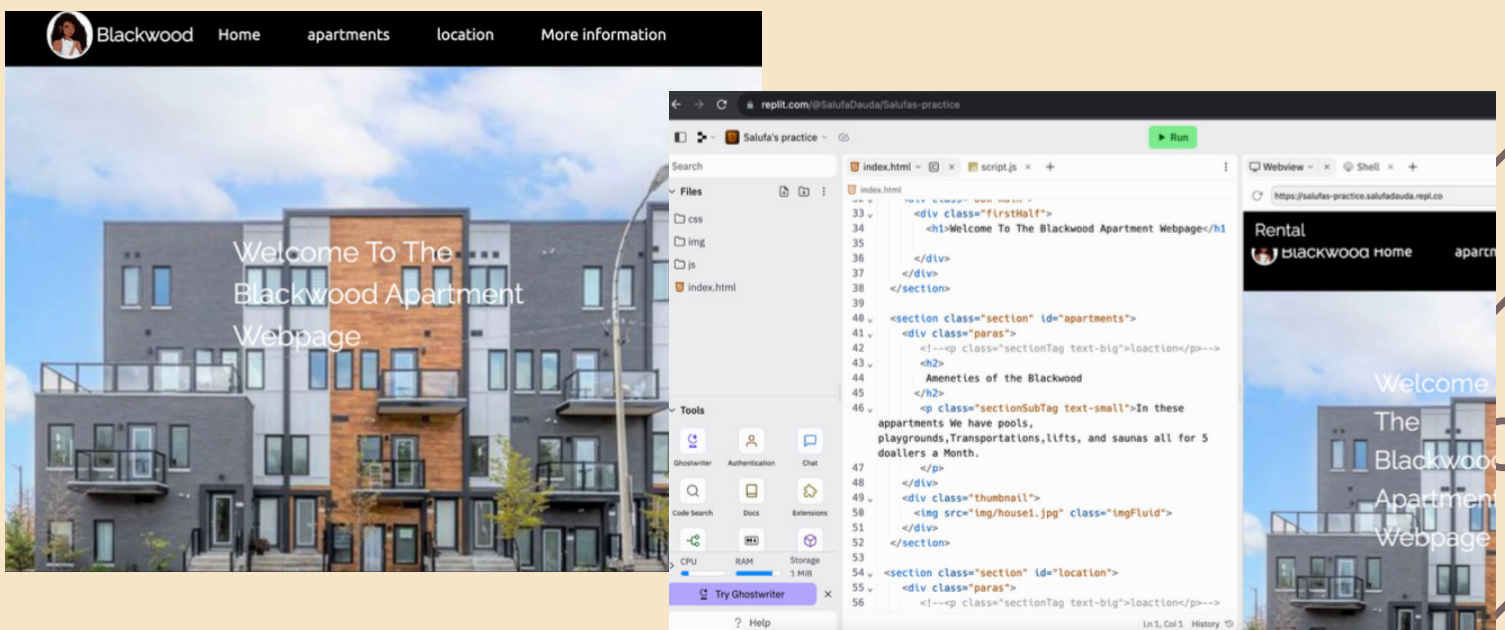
Blackwood Home apartments location More information

Welcome To The Blackwood Apartment Webpage

replit.com/@SalufaDauda/Salufas-practice

Salufa's practice

Run

Search

Files

css

img

js

index.html

Tools

Ghostwriter Authentication Chat

Code Search Docs Extensions

CPU RAM Storage 1 MiB

Try Ghostwriter

? Help

index.html script.js

index.html

33 <div class="firstHalf">
34 <h1>Welcome To The Blackwood Apartment Webpage</h1
35
36 </div>
37 </div>
38 </section>
39
40 <section class="section" id="apartments">
41 <div class="paras">
42 <!--<p class="sectionTag text-big">loaction</p>-->
43 <h2>
44 Ameneties of the Blackwood
45 </h2>
46 <p class="sectionSubTag text-small">In these appartments We have pools, playgrounds,Transportations,lifts, and saunas all for 5 doallers a Month.
47 </p>
48 </div>
49 <div class="thumbnail">
50 <img src="img/house1.jpg" class="imgFluid">
51 </div>
52 </section>
53
54 <section class="section" id="location">
55 <div class="paras">
56 <!--<p class="sectionTag text-big">loaction</p>-->

Ln 1, Col 1 History

Webview Shell

https://salufas-practice.salufadauda.repl.co

Rental

Blackwood Home apartm

Welcome The Blackwoo Apartment Webpage